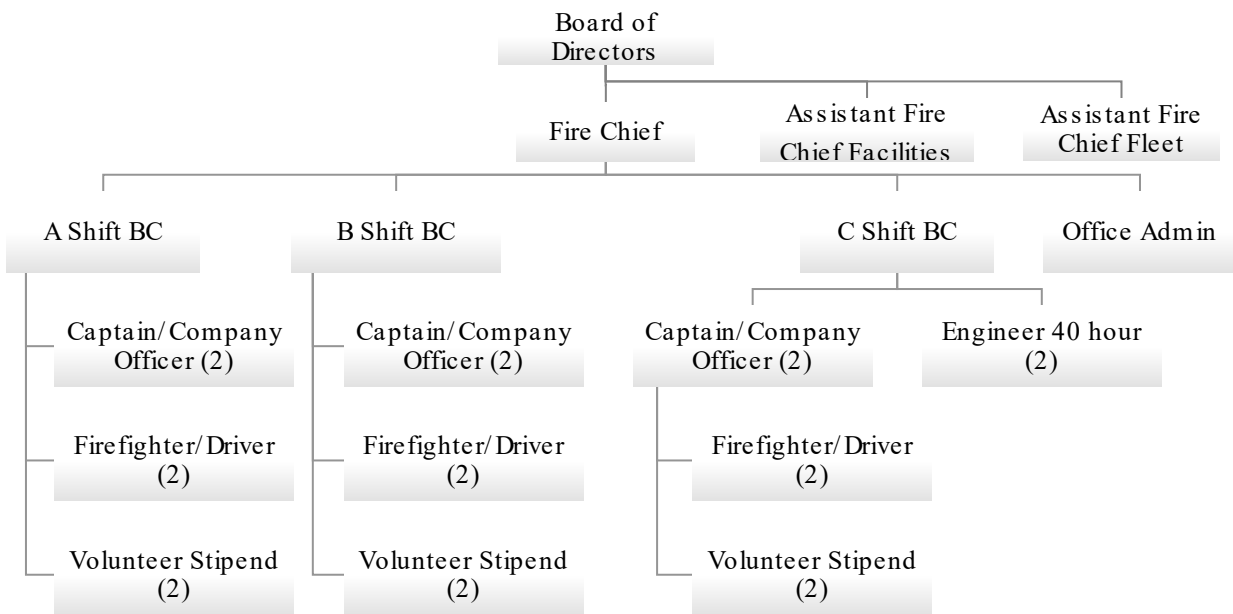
Board of Directors

Fire Chief

Assistant Fire Chief Facilities

Assistant Fire Chief Fleet

A Shift BC

Captain/Company Officer (2)

Firefighter/Driver (2)

Volunteer Stipend (2)

B Shift BC

Captain/Company Officer (2)

Firefighter/Driver (2)

Volunteer Stipend (2)

C Shift BC

Captain/Company Officer (2)

Firefighter/Driver (2)

Volunteer Stipend (2)

Engineer 40 hour (2)

Office Admin